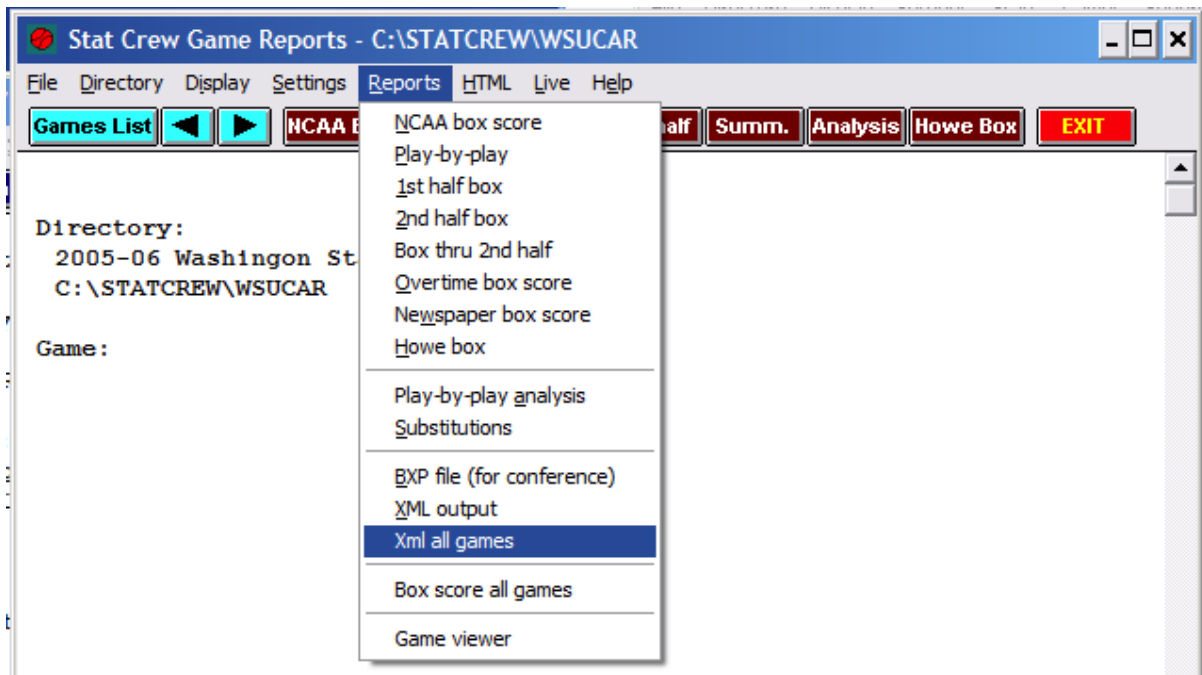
Stat Crew Game Reports - C:\STATCREW\WSUCAR

File Directory Display Settings Reports HTML Live Help

Games List ◀ ▶ NCAA B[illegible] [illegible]alf Summ. Analysis Howe Box EXIT

Directory:
2005-06 Washingon St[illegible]
C:\STATCREW\WSUCAR

Game:

NCAA box score
Play-by-play
1st half box
2nd half box
Box thru 2nd half
Overtime box score
Newspaper box score
Howe box

Play-by-play analysis
Substitutions

BXP file (for conference)
XML output
Xml all games

Box score all games

Game viewer